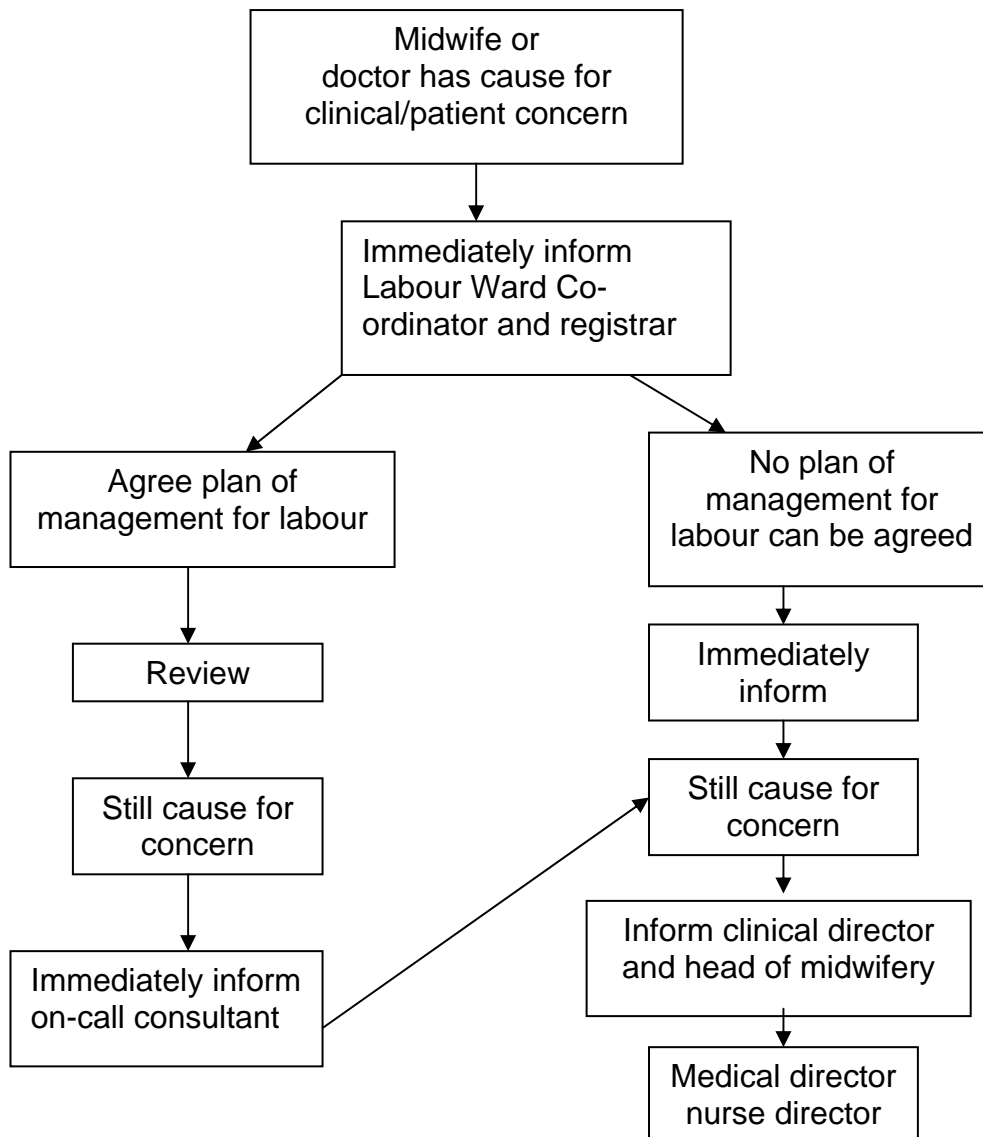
Midwife or doctor has cause for clinical/patient concern

Immediately inform Labour Ward Co-ordinator and registrar

Agree plan of management for labour

No plan of management for labour can be agreed

Review

Immediately inform

Still cause for concern

Still cause for concern

Immediately inform on-call consultant

Inform clinical director and head of midwifery

Medical director nurse director